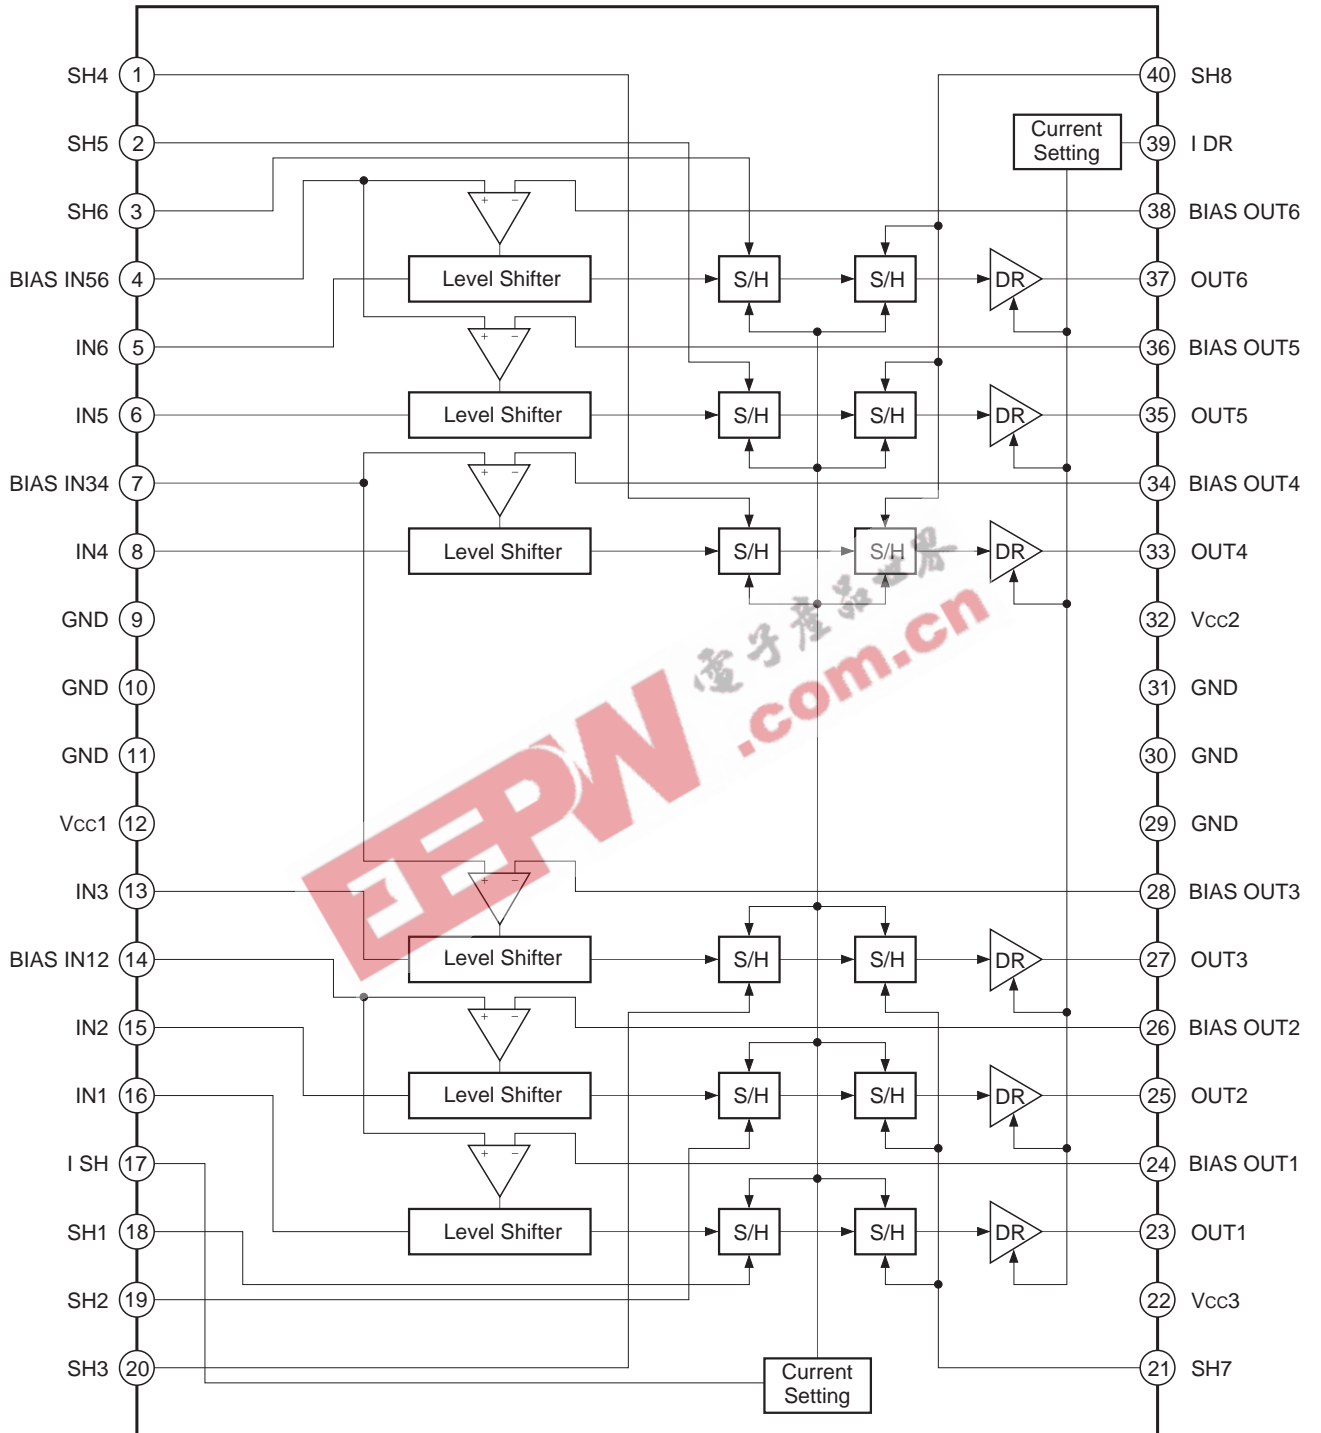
SH4 1
SH5 2
SH6 3
BIAS IN56 4
IN6 5
IN5 6
BIAS IN34 7
IN4 8
GND 9
GND 10
GND 11
Vcc1 12
IN3 13
BIAS IN12 14
IN2 15
IN1 16
I SH 17
SH1 18
SH2 19
SH3 20

40 SH8
39 I DR
38 BIAS OUT6
37 OUT6
36 BIAS OUT5
35 OUT5
34 BIAS OUT4
33 OUT4
32 Vcc2
31 GND
30 GND
29 GND
28 BIAS OUT3
27 OUT3
26 BIAS OUT2
25 OUT2
24 BIAS OUT1
23 OUT1
22 Vcc3
21 SH7

Current Setting

+ −
Level Shifter
S/H
S/H
DR

+ −
Level Shifter
S/H
S/H
DR

+ −
Level Shifter
S/H
S/H
DR

+ −
Level Shifter
S/H
S/H
DR

+ −
Level Shifter
S/H
S/H
DR

+ −
Level Shifter
S/H
S/H
DR

Current Setting

电子产品世界
EEPW.com.cn